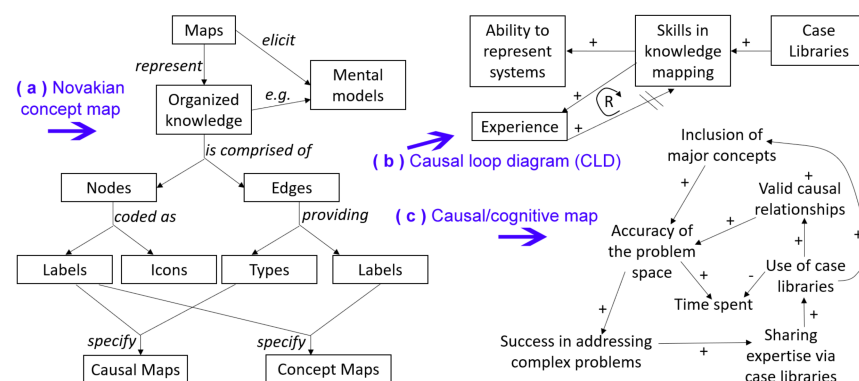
( a ) Novakian concept map

Maps
elicit
represent
Mental models
Organized knowledge
e.g.
is comprised of
Nodes
Edges
coded as
providing
Labels
Icons
Types
Labels
specify
specify
Causal Maps
Concept Maps

( b ) Causal loop diagram (CLD)

Ability to represent systems
+
Skills in knowledge mapping
+
Case Libraries
+
R
Experience
+

( c ) Causal/cognitive map

Inclusion of major concepts
+
+
Valid causal relationships
+
Accuracy of the problem space
+
+
+
-
Use of case libraries
+
Time spent
+
Success in addressing complex problems
+
Sharing expertise via case libraries